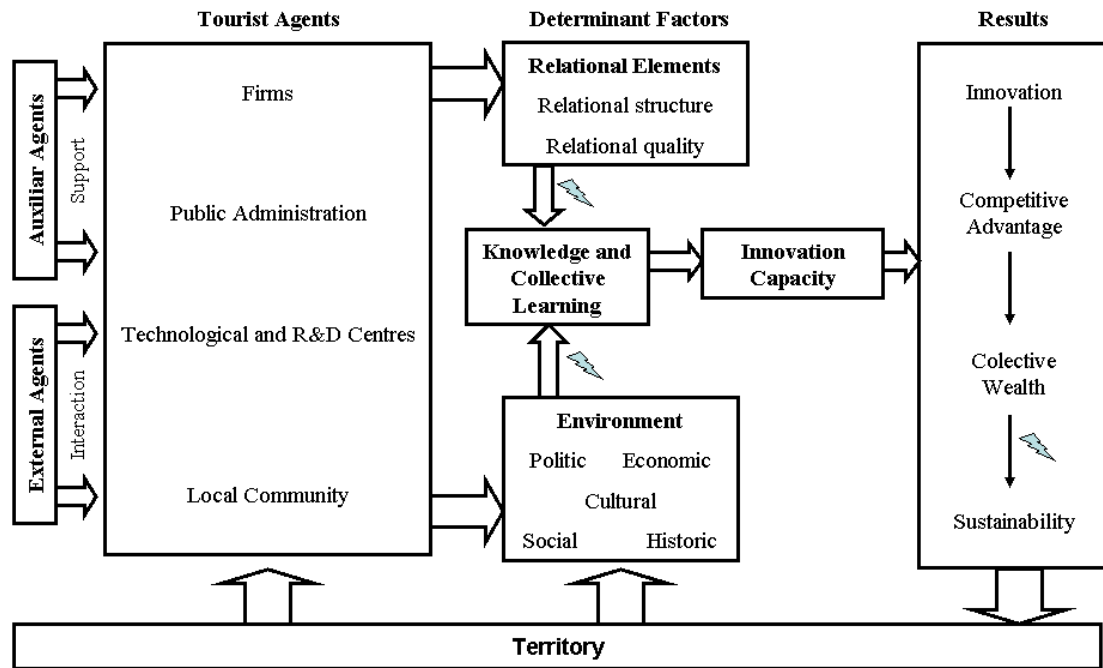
Tourist Agents

Determinant Factors

Results

Auxiliar Agents

Support

External Agents

Interaction

Firms

Public Administration

Technological and R&D Centres

Local Community

Relational Elements

Relational structure

Relational quality

Knowledge and Collective Learning

Innovation Capacity

Environment

Politic

Economic

Cultural

Social

Historic

Innovation

Competitive Advantage

Colective Wealth

Sustainability

Territory